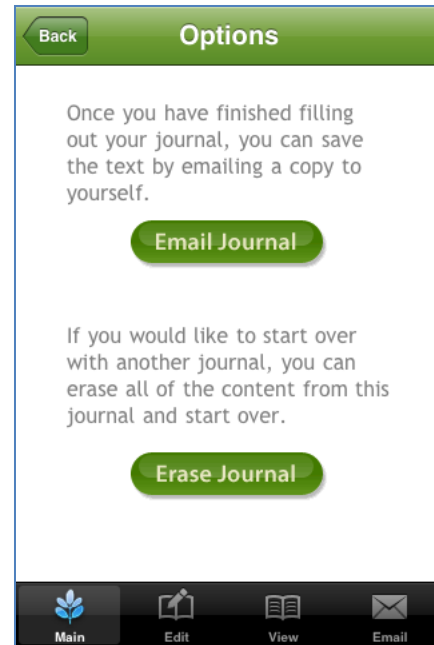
Back

Options

Once you have finished filling out your journal, you can save the text by emailing a copy to yourself.

Email Journal

If you would like to start over with another journal, you can erase all of the content from this journal and start over.

Erase Journal

Main

Edit

View

Email